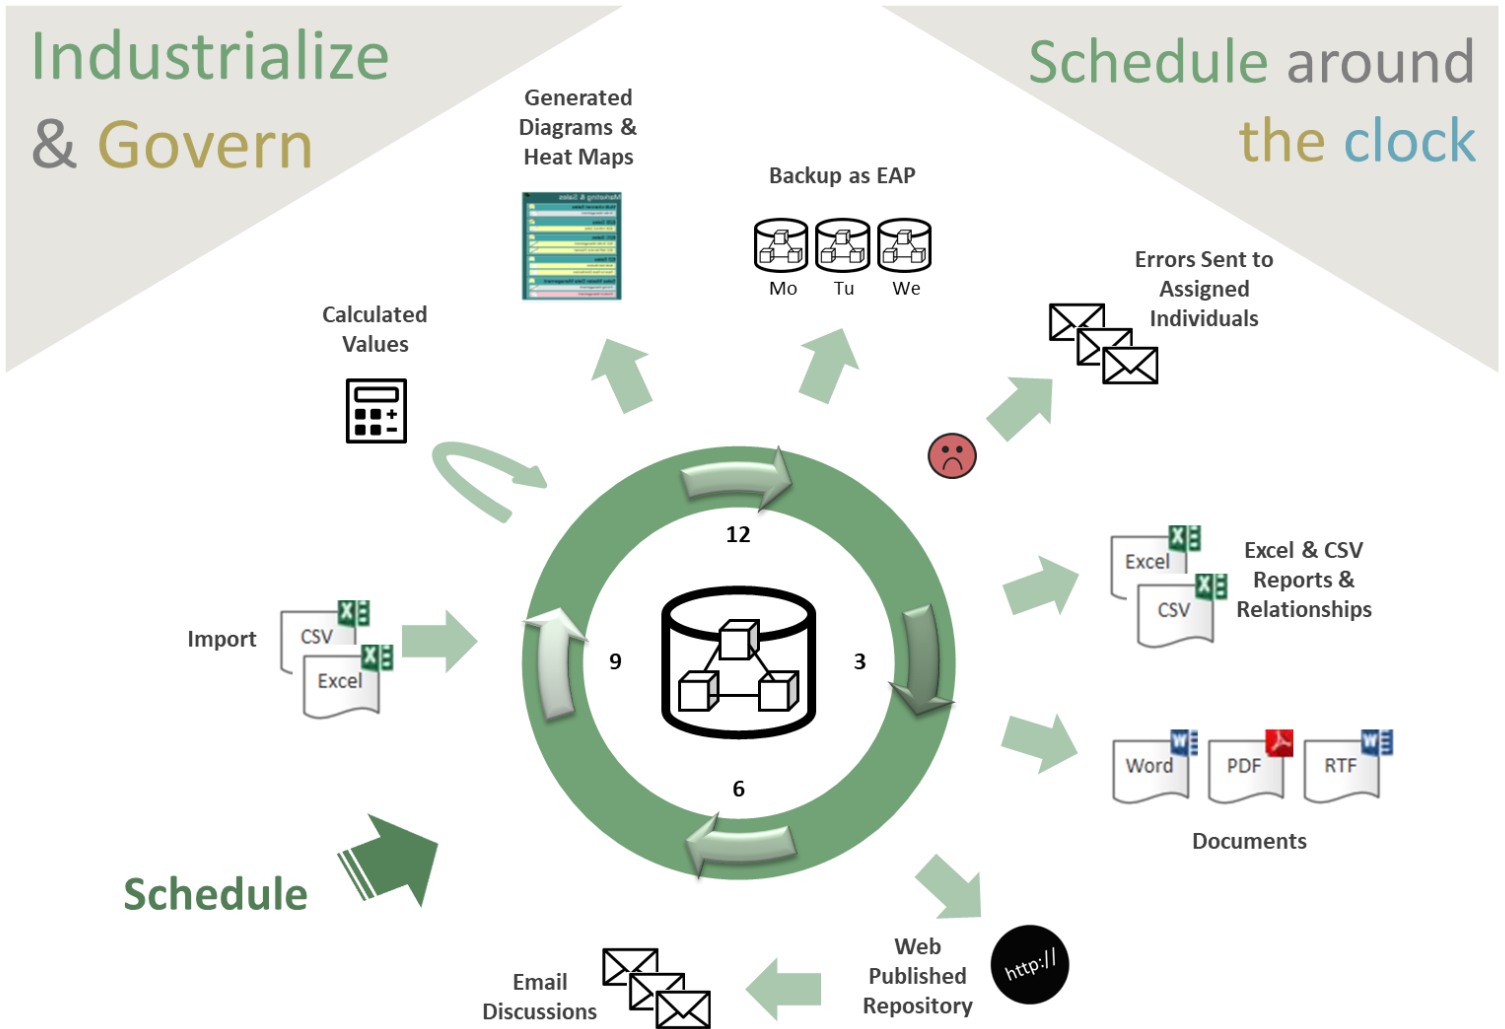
Industrialize & Govern

Schedule around the clock

Generated Diagrams & Heat Maps

Backup as EAP

Mo Tu We

Errors Sent to Assigned Individuals

Calculated Values

12

9

3

6

Import

CSV

Excel

Excel

CSV

Excel & CSV Reports & Relationships

Word

PDF

RTF

Documents

Schedule

Web Published Repository

http://

Email Discussions